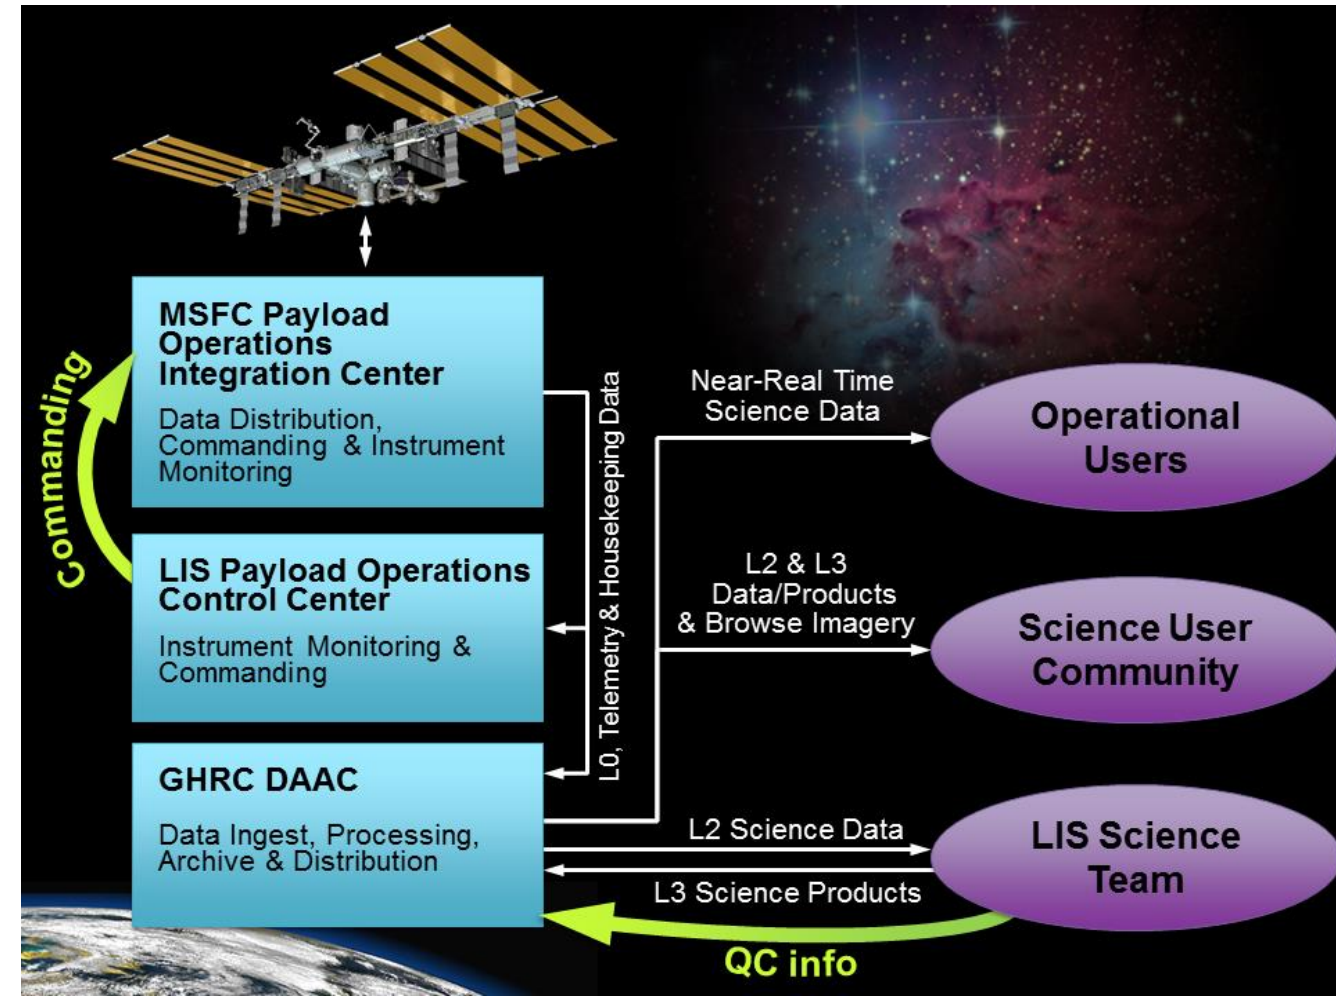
MSFC Payload Operations Integration Center

Data Distribution, Commanding & Instrument Monitoring

Commanding

LIS Payload Operations Control Center

Instrument Monitoring & Commanding

GHRC DAAC

Data Ingest, Processing, Archive & Distribution

L0, Telemetry & Housekeeping Data

Near-Real Time Science Data

Operational Users

L2 & L3 Data/Products & Browse Imagery

Science User Community

L2 Science Data

L3 Science Products

LIS Science Team

QC info